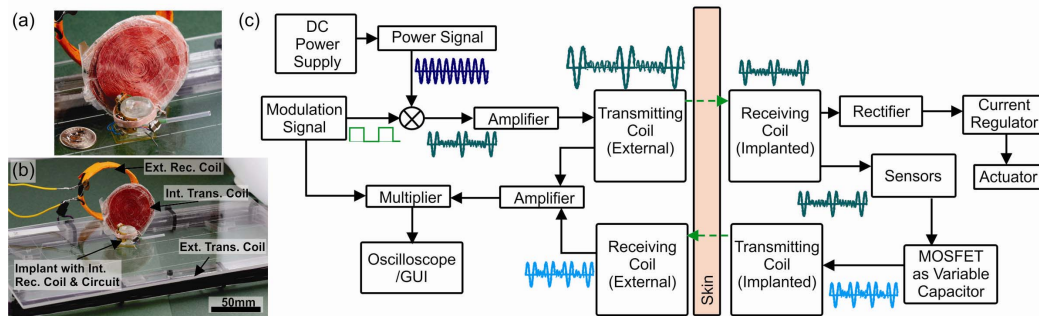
(a)

(b)

Ext. Rec. Coil

Int. Trans. Coil

Ext. Trans. Coil

Implant with Int. Rec. Coil & Circuit

50mm

(c)

DC Power Supply

Power Signal

Modulation Signal

Amplifier

Transmitting Coil (External)

Multiplier

Amplifier

Oscilloscope /GUI

Receiving Coil (External)

Skin

Receiving Coil (Implanted)

Rectifier

Current Regulator

Sensors

Actuator

Transmitting Coil (Implanted)

MOSFET as Variable Capacitor